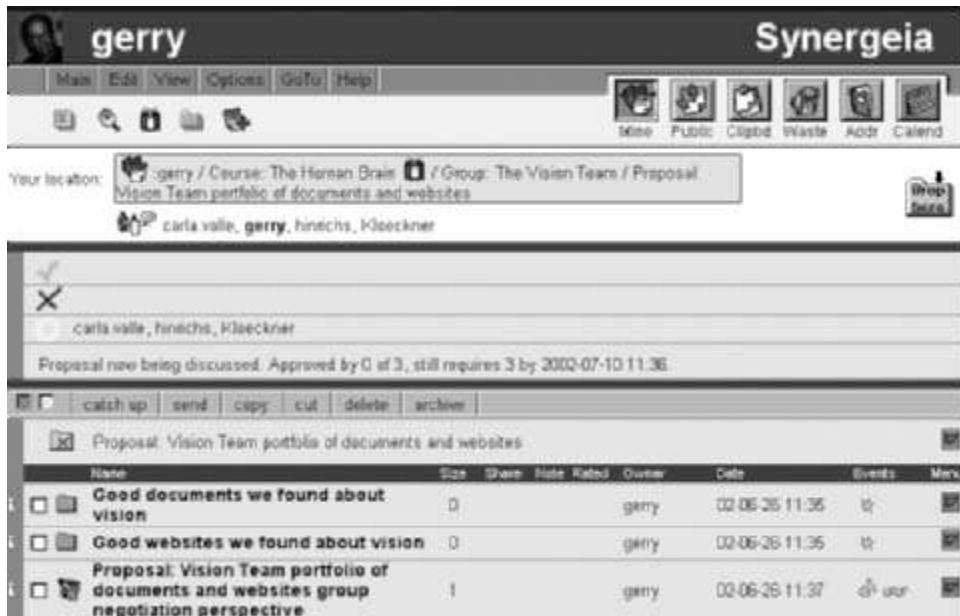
gerry

Synergeia

Main | Edit | View | Options | GoTo | Help

Mine | Public | Clipbd | Waste | Addr | Calend

Your location: gerry / Course: The Human Brain / Group: The Vision Team / Proposal: Vision Team portfolio of documents and websites

Drop here

carla valle, **gerry**, hinrichs, Kloeckner

carla valle, hinrichs, Kloeckner

Proposal now being discussed. Approved by 0 of 3, still requires 3 by 2002-07-10 11:36.

catch up | send | copy | cut | delete | archive

Proposal: Vision Team portfolio of documents and websites

| | Name | Size | Share | Note | Rated | Owner | Date | Events | Mers |
|---|---|---|---|---|---|---|---|---|---|
| | **Good documents we found about vision** | 0 | | | | gerry | 02-06-26 11:35 | | |
| | **Good websites we found about vision** | 0 | | | | gerry | 02-06-26 11:35 | | |
| | **Proposal: Vision Team portfolio of documents and websites group negotiation perspective** | 1 | | | | gerry | 02-06-26 11:37 | uur | |